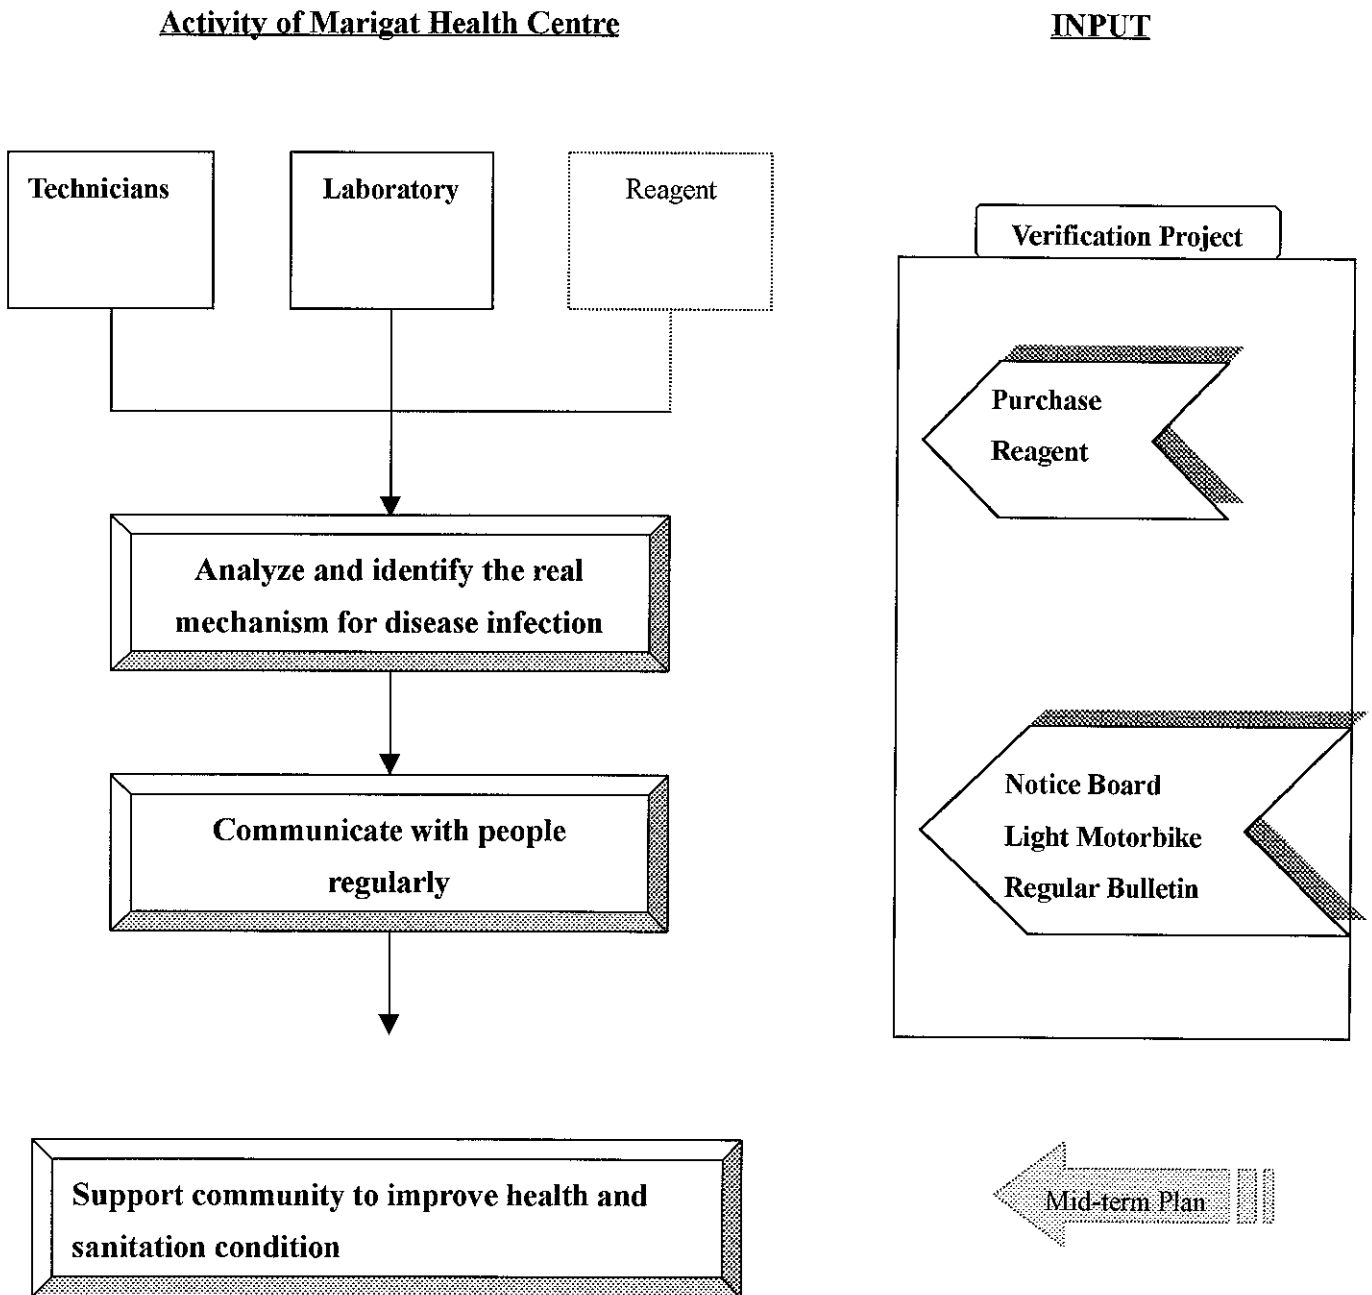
Activity of Marigat Health Centre

INPUT

Technicians

Laboratory

Reagent

Verification Project

Purchase Reagent

Analyze and identify the real mechanism for disease infection

Notice Board
Light Motorbike
Regular Bulletin

Communicate with people regularly

Support community to improve health and sanitation condition

Mid-term Plan